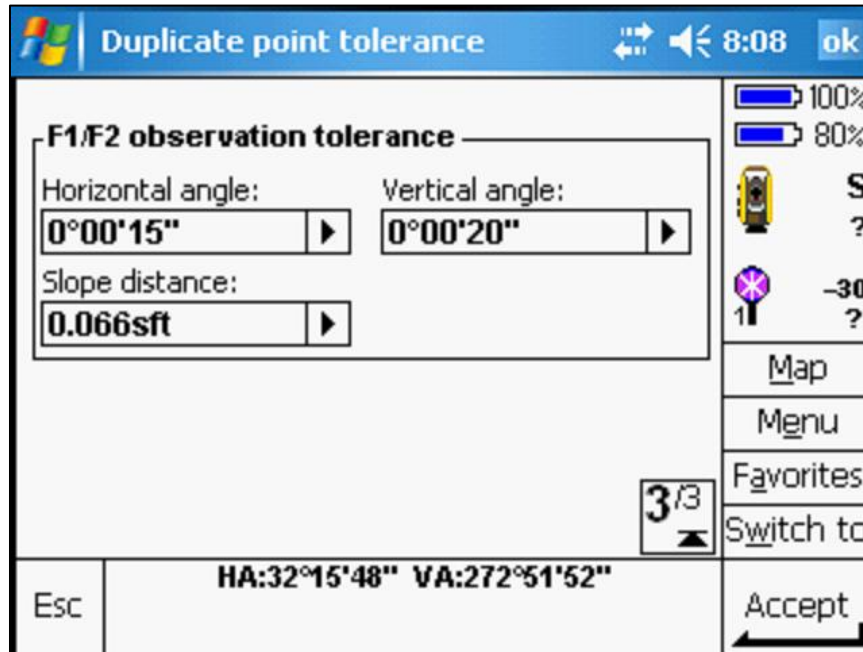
Duplicate point tolerance 8:08 ok

100%
80%

F1/F2 observation tolerance

Horizontal angle:
0°00'15"

Vertical angle:
0°00'20"

Slope distance:
0.066sft

S
?
-30
1 ?

Map
Menu
Favorites
Switch to

$3^{/3}$

Esc
HA:32°15'48" VA:272°51'52"
Accept